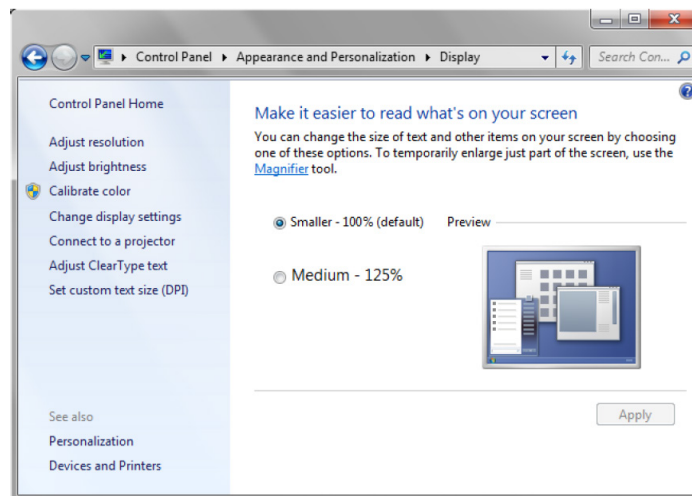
Control Panel ▸ Appearance and Personalization ▸ Display

Search Con...

Control Panel Home

Adjust resolution

Adjust brightness

Calibrate color

Change display settings

Connect to a projector

Adjust ClearType text

Set custom text size (DPI)

See also

Personalization

Devices and Printers

Make it easier to read what's on your screen

You can change the size of text and other items on your screen by choosing one of these options. To temporarily enlarge just part of the screen, use the Magnifier tool.

Smaller - 100% (default)

Preview

Medium - 125%

Apply